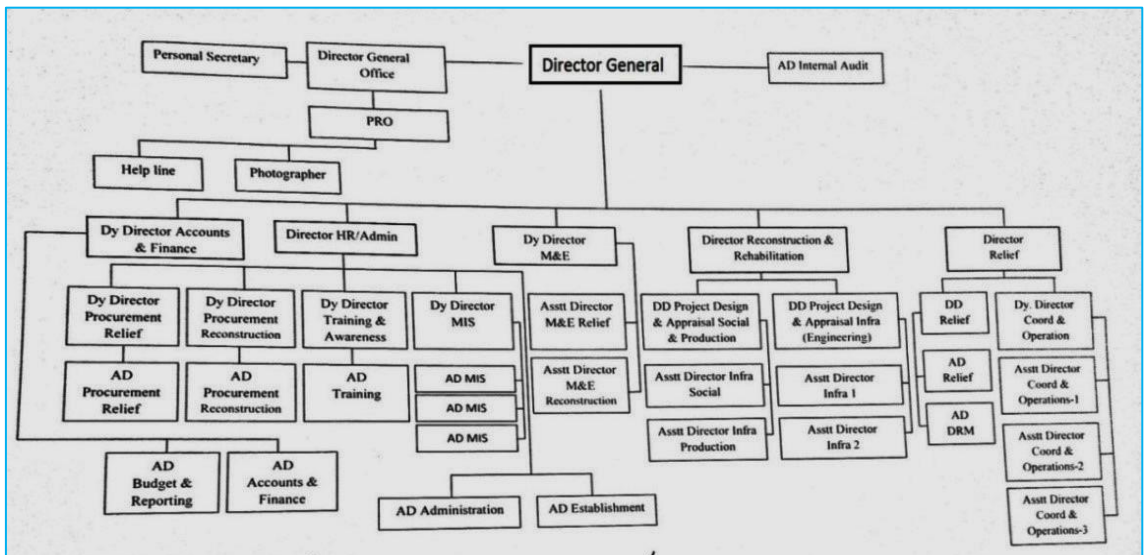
Personal Secretary

Director General Office

Director General

AD Internal Audit

PRO

Help line

Photographer

Dy Director Accounts & Finance

Director HR/Admin

Dy Director M&E

Director Reconstruction & Rehabilitation

Director Relief

Dy Director Procurement Relief

Dy Director Procurement Reconstruction

Dy Director Training & Awareness

Dy Director MIS

Asstt Director M&E Relief

DD Project Design & Appraisal Social & Production

DD Project Design & Appraisal Infra (Engineering)

DD Relief

Dy. Director Coord & Operation

AD Procurement Relief

AD Procurement Reconstruction

AD Training

AD MIS

AD MIS

AD MIS

Asstt Director M&E Reconstruction

Asstt Director Infra Social

Asstt Director Infra 1

AD Relief

Asstt Director Coord & Operations-1

Asstt Director Infra Production

Asstt Director Infra 2

AD DRM

Asstt Director Coord & Operations-2

AD Budget & Reporting

AD Accounts & Finance

AD Administration

AD Establishment

Asstt Director Coord & Operations-3